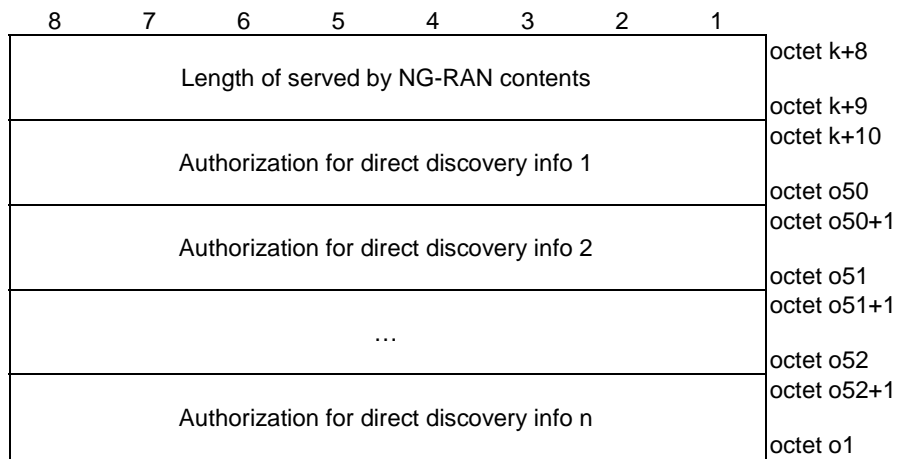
| 8 | 7 | 6 | 5 | 4 | 3 | 2 | 1 | |
|---|---|---|---|---|---|---|---|---|
| Length of served by NG-RAN contents | | | | | | | | octet k+8<br>octet k+9 |
| Authorization for direct discovery info 1 | | | | | | | | octet k+10<br>octet o50 |
| Authorization for direct discovery info 2 | | | | | | | | octet o50+1<br>octet o51 |
| … | | | | | | | | octet o51+1<br>octet o52 |
| Authorization for direct discovery info n | | | | | | | | octet o52+1<br>octet o1 |